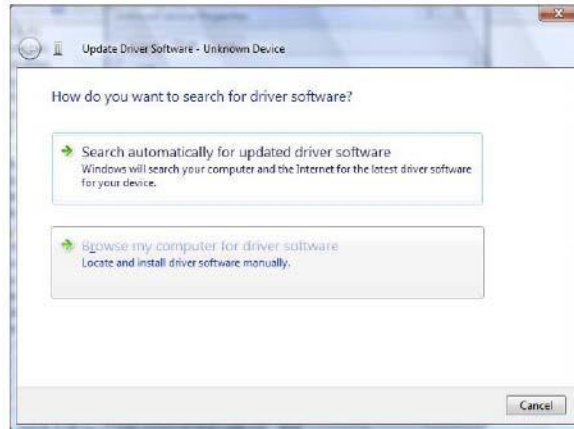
Update Driver Software - Unknown Device

How do you want to search for driver software?

Search automatically for updated driver software
Windows will search your computer and the Internet for the latest driver software for your device.

Browse my computer for driver software
Locate and install driver software manually.

Cancel